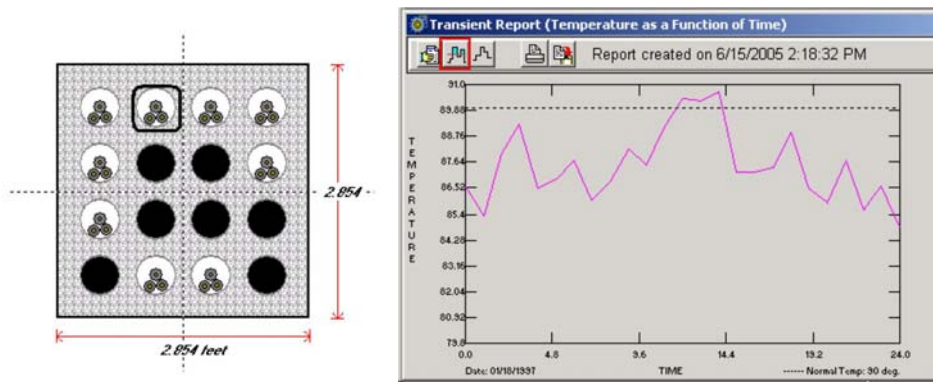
2.854

2.854 feet

Transient Report (Temperature as a Function of Time)

Report created on 6/15/2005 2:18:32 PM

TEMPERATURE

91.0
89.88
88.76
87.64
86.52
85.4
84.28
83.16
82.04
80.92
79.8

0.0
4.8
9.6
14.4
19.2
24.0

Date: 01/18/1997

TIME

------ Normal Temp: 90 deg.